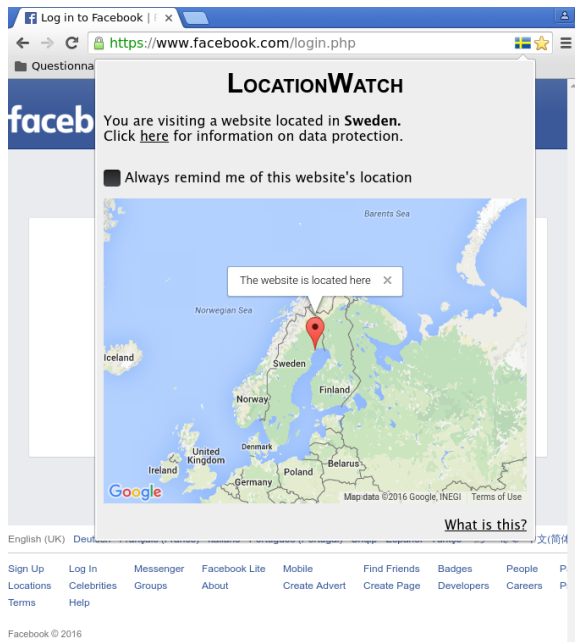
Log in to Facebook | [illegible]

https://www.facebook.com/login.php

Questionna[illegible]

faceb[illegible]

LocationWatch

You are visiting a website located in **Sweden.**
Click here for information on data protection.

Always remind me of this website's location

Barents Sea

The website is located here ×

Norwegian Sea

Iceland

Sweden

Finland

Norway

Denmark

United Kingdom

Ireland

Poland

Belarus

Germany

Google

Map data ©2016 Google, INEGI Terms of Use

What is this?

English (UK) Deutsch Français (France) Italiano Português (Portugal) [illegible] Español Türkçe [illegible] 文(简体)

| Sign Up | Log In | Messenger | Facebook Lite | Mobile | Find Friends | Badges | People | Pa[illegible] |
|---|---|---|---|---|---|---|---|---|
| Locations | Celebrities | Groups | About | Create Advert | Create Page | Developers | Careers | P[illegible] |
| Terms | Help | | | | | | | |

Facebook © 2016